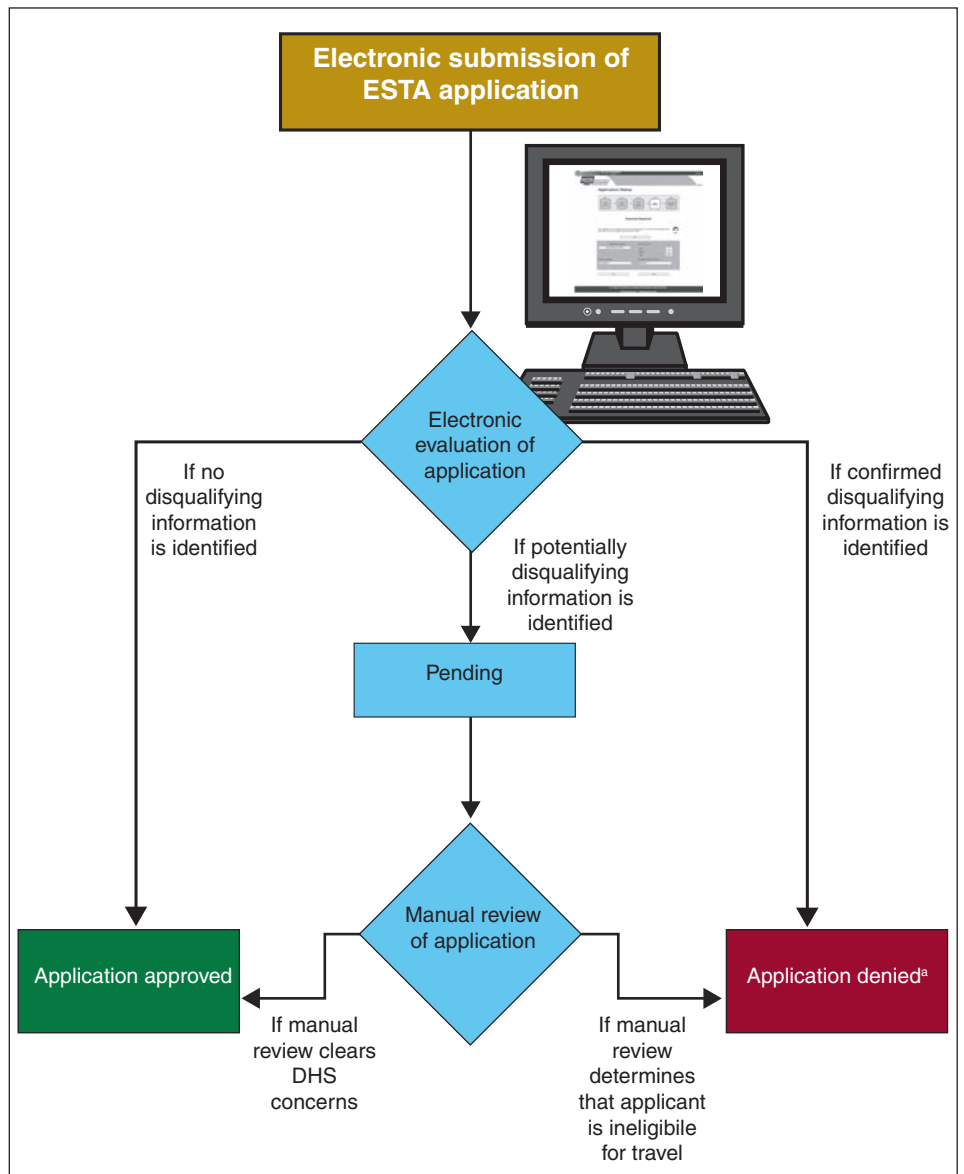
Electronic submission of ESTA application

Electronic evaluation of application

If no disqualifying information is identified

If confirmed disqualifying information is identified

If potentially disqualifying information is identified

Pending

Manual review of application

Application approved

Application denied$^{a}$

If manual review clears DHS concerns

If manual review determines that applicant is ineligibile for travel